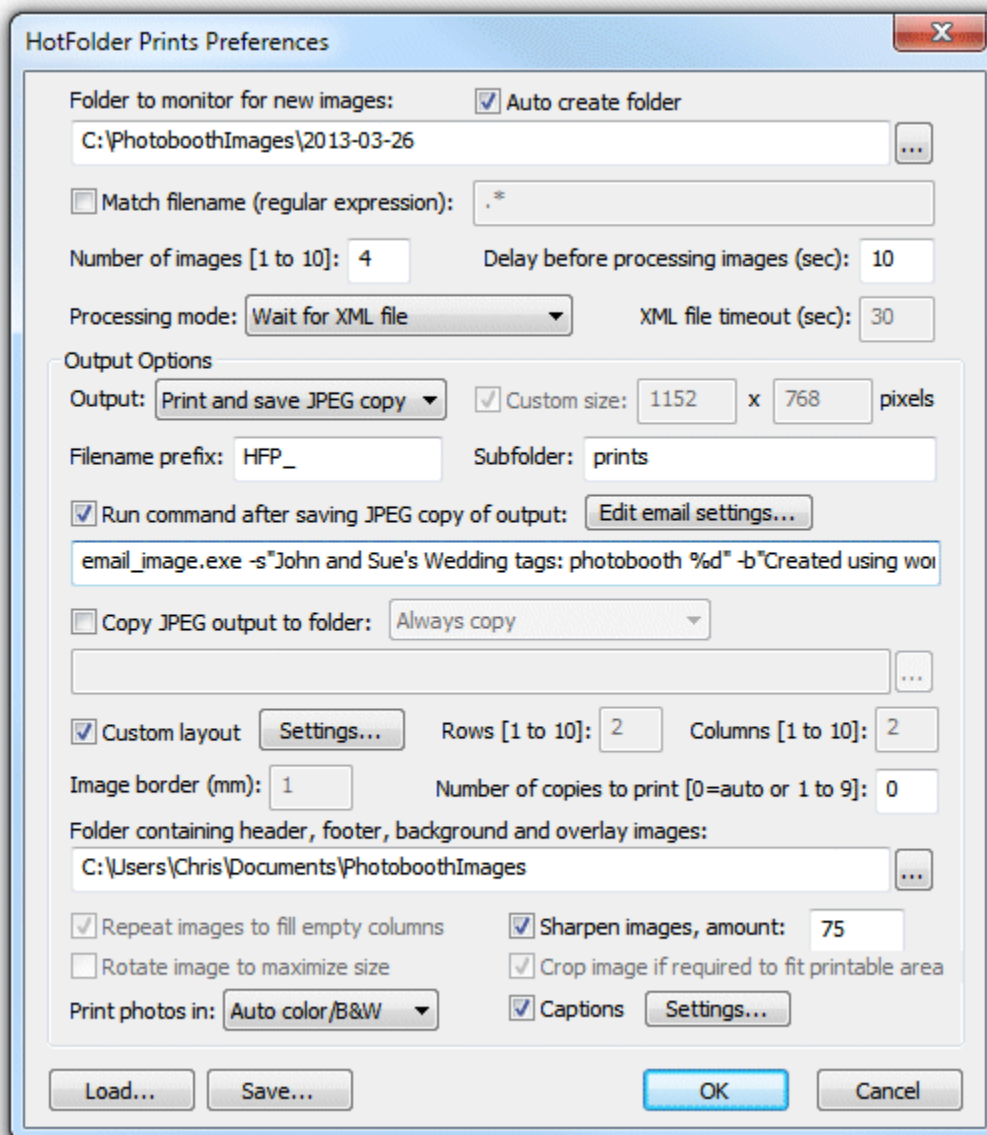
HotFolder Prints Preferences

X

Folder to monitor for new images:
Auto create folder
C:\PhotoboothImages\2013-03-26
...

Match filename (regular expression): .*

Number of images [1 to 10]: 4
Delay before processing images (sec): 10

Processing mode: Wait for XML file
XML file timeout (sec): 30

Output Options

Output: Print and save JPEG copy
Custom size: 1152 x 768 pixels

Filename prefix: HFP_
Subfolder: prints

Run command after saving JPEG copy of output:
Edit email settings...

email_image.exe -s"John and Sue's Wedding tags: photobooth %d" -b"Created using wor

Copy JPEG output to folder: Always copy

...

Custom layout
Settings...
Rows [1 to 10]: 2
Columns [1 to 10]: 2

Image border (mm): 1
Number of copies to print [0=auto or 1 to 9]: 0

Folder containing header, footer, background and overlay images:
C:\Users\Chris\Documents\PhotoboothImages
...

Repeat images to fill empty columns
Sharpen images, amount: 75
Rotate image to maximize size
Crop image if required to fit printable area
Print photos in: Auto color/B&W
Captions
Settings...

Load...
Save...
OK
Cancel